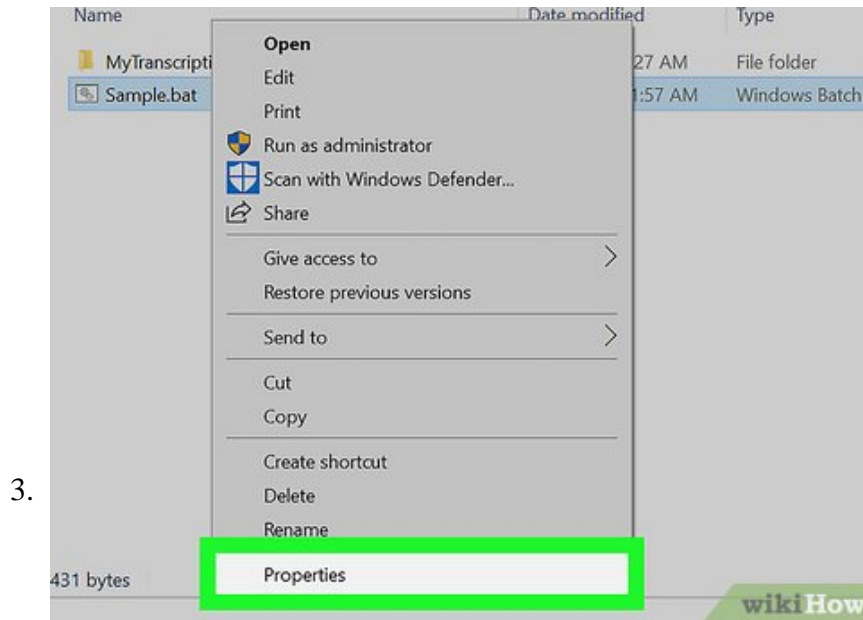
Name
Date modified
Type
MyTranscripti
27 AM
File folder
Sample.bat
1:57 AM
Windows Batch

Open
Edit
Print
Run as administrator
Scan with Windows Defender...
Share
Give access to
Restore previous versions
Send to
Cut
Copy
Create shortcut
Delete
Rename
Properties

3.

431 bytes

wikiHow